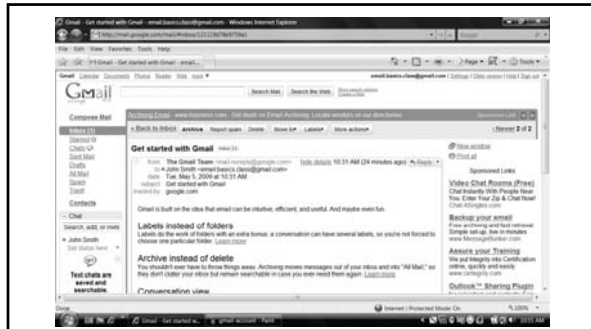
Gmail - Get started with Gmail - email.basics.class@gmail.com - Windows Internet Explorer

File Edit View Favorites Tools Help

Gmail - Get started with Gmail - email...

Gmail Calendar Documents Photos Reader Web more

email.basics.class@gmail.com | Settings | Older version | Help | Sign out

Gmail

Search Mail Search the Web

Compose Mail

Inbox (1)
Starred
Chats
Sent Mail
Drafts
All Mail
Spam
Trash

Contacts

Chat
Search, add, or invite
John Smith

Text chats are saved and searchable.

« Back to Inbox Archive Report spam Delete Move to Labels More actions

Newer 2 of 2

Get started with Gmail Inbox

from The Gmail Team
to John Smith <email.basics.class@gmail.com>
date Tue, May 5, 2009 at 10:31 AM
subject Get started with Gmail
mailed-by google.com

hide details 10:31 AM (24 minutes ago) Reply

New window
Print all

Sponsored Links

Video Chat Rooms (Free)
Chat Instantly With People Near You. Enter Your Zip & Chat Now!

Backup your email
Free archiving and fast retrieval Simple set up, free in minutes

Assure your Training
We put integrity into Certification online, quickly and easily

Outlook™ Sharing Plugin

Gmail is built on the idea that email can be intuitive, efficient, and useful. And maybe even fun.

Labels instead of folders
Labels do the work of folders with an extra bonus: a conversation can have several labels, so you're not forced to choose one particular folder. Learn more

Archive instead of delete
You shouldn't ever have to throw things away. Archiving moves messages out of your inbox and into "All Mail," so they don't clutter your inbox but remain searchable in case you ever need them again. Learn more

Conversation view

Done

Internet | Protected Mode: On

100%

Gmail - Get started w...

gmail account - Paint

10:55 AM